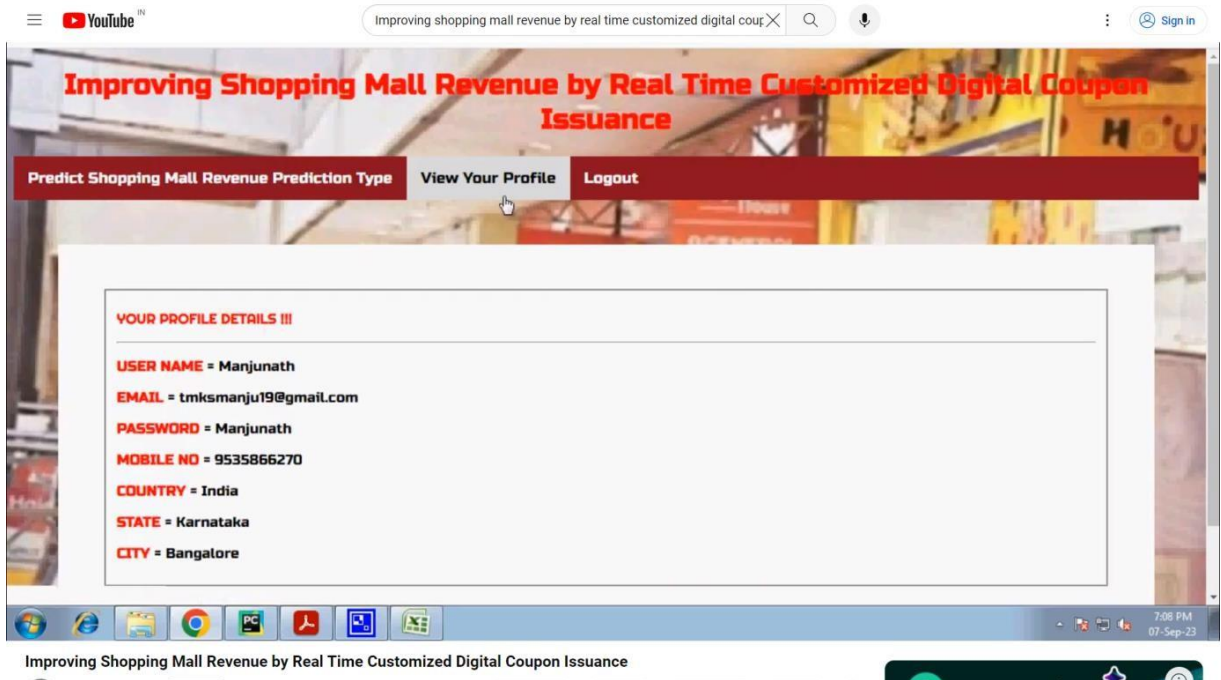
YouTube IN

Improving shopping mall revenue by real time customized digital coup

Sign in

Improving Shopping Mall Revenue by Real Time Customized Digital Coupon Issuance

Predict Shopping Mall Revenue Prediction Type | View Your Profile | Logout

YOUR PROFILE DETAILS !!!

USER NAME = Manjunath

EMAIL = tmksmanju19@gmail.com

PASSWORD = Manjunath

MOBILE NO = 9535866270

COUNTRY = India

STATE = Karnataka

CITY = Bangalore

7:08 PM
07-Sep-23

Improving Shopping Mall Revenue by Real Time Customized Digital Coupon Issuance